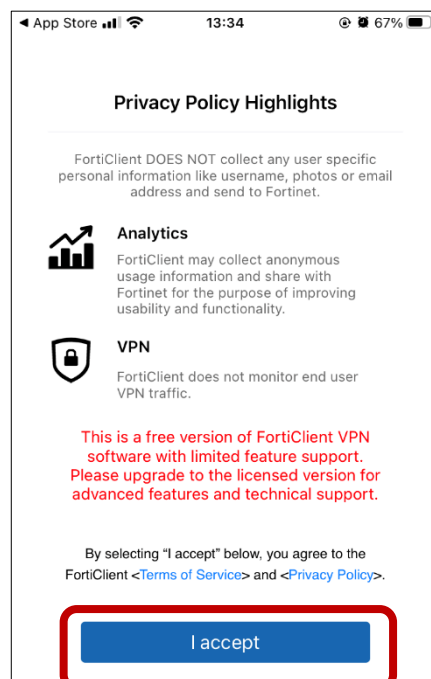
◀ App Store 13:34 67%

Privacy Policy Highlights

FortiClient DOES NOT collect any user specific personal information like username, photos or email address and send to Fortinet.

Analytics

FortiClient may collect anonymous usage information and share with Fortinet for the purpose of improving usability and functionality.

VPN

FortiClient does not monitor end user VPN traffic.

This is a free version of FortiClient VPN software with limited feature support. Please upgrade to the licensed version for advanced features and technical support.

By selecting "I accept" below, you agree to the FortiClient <Terms of Service> and <Privacy Policy>.

I accept